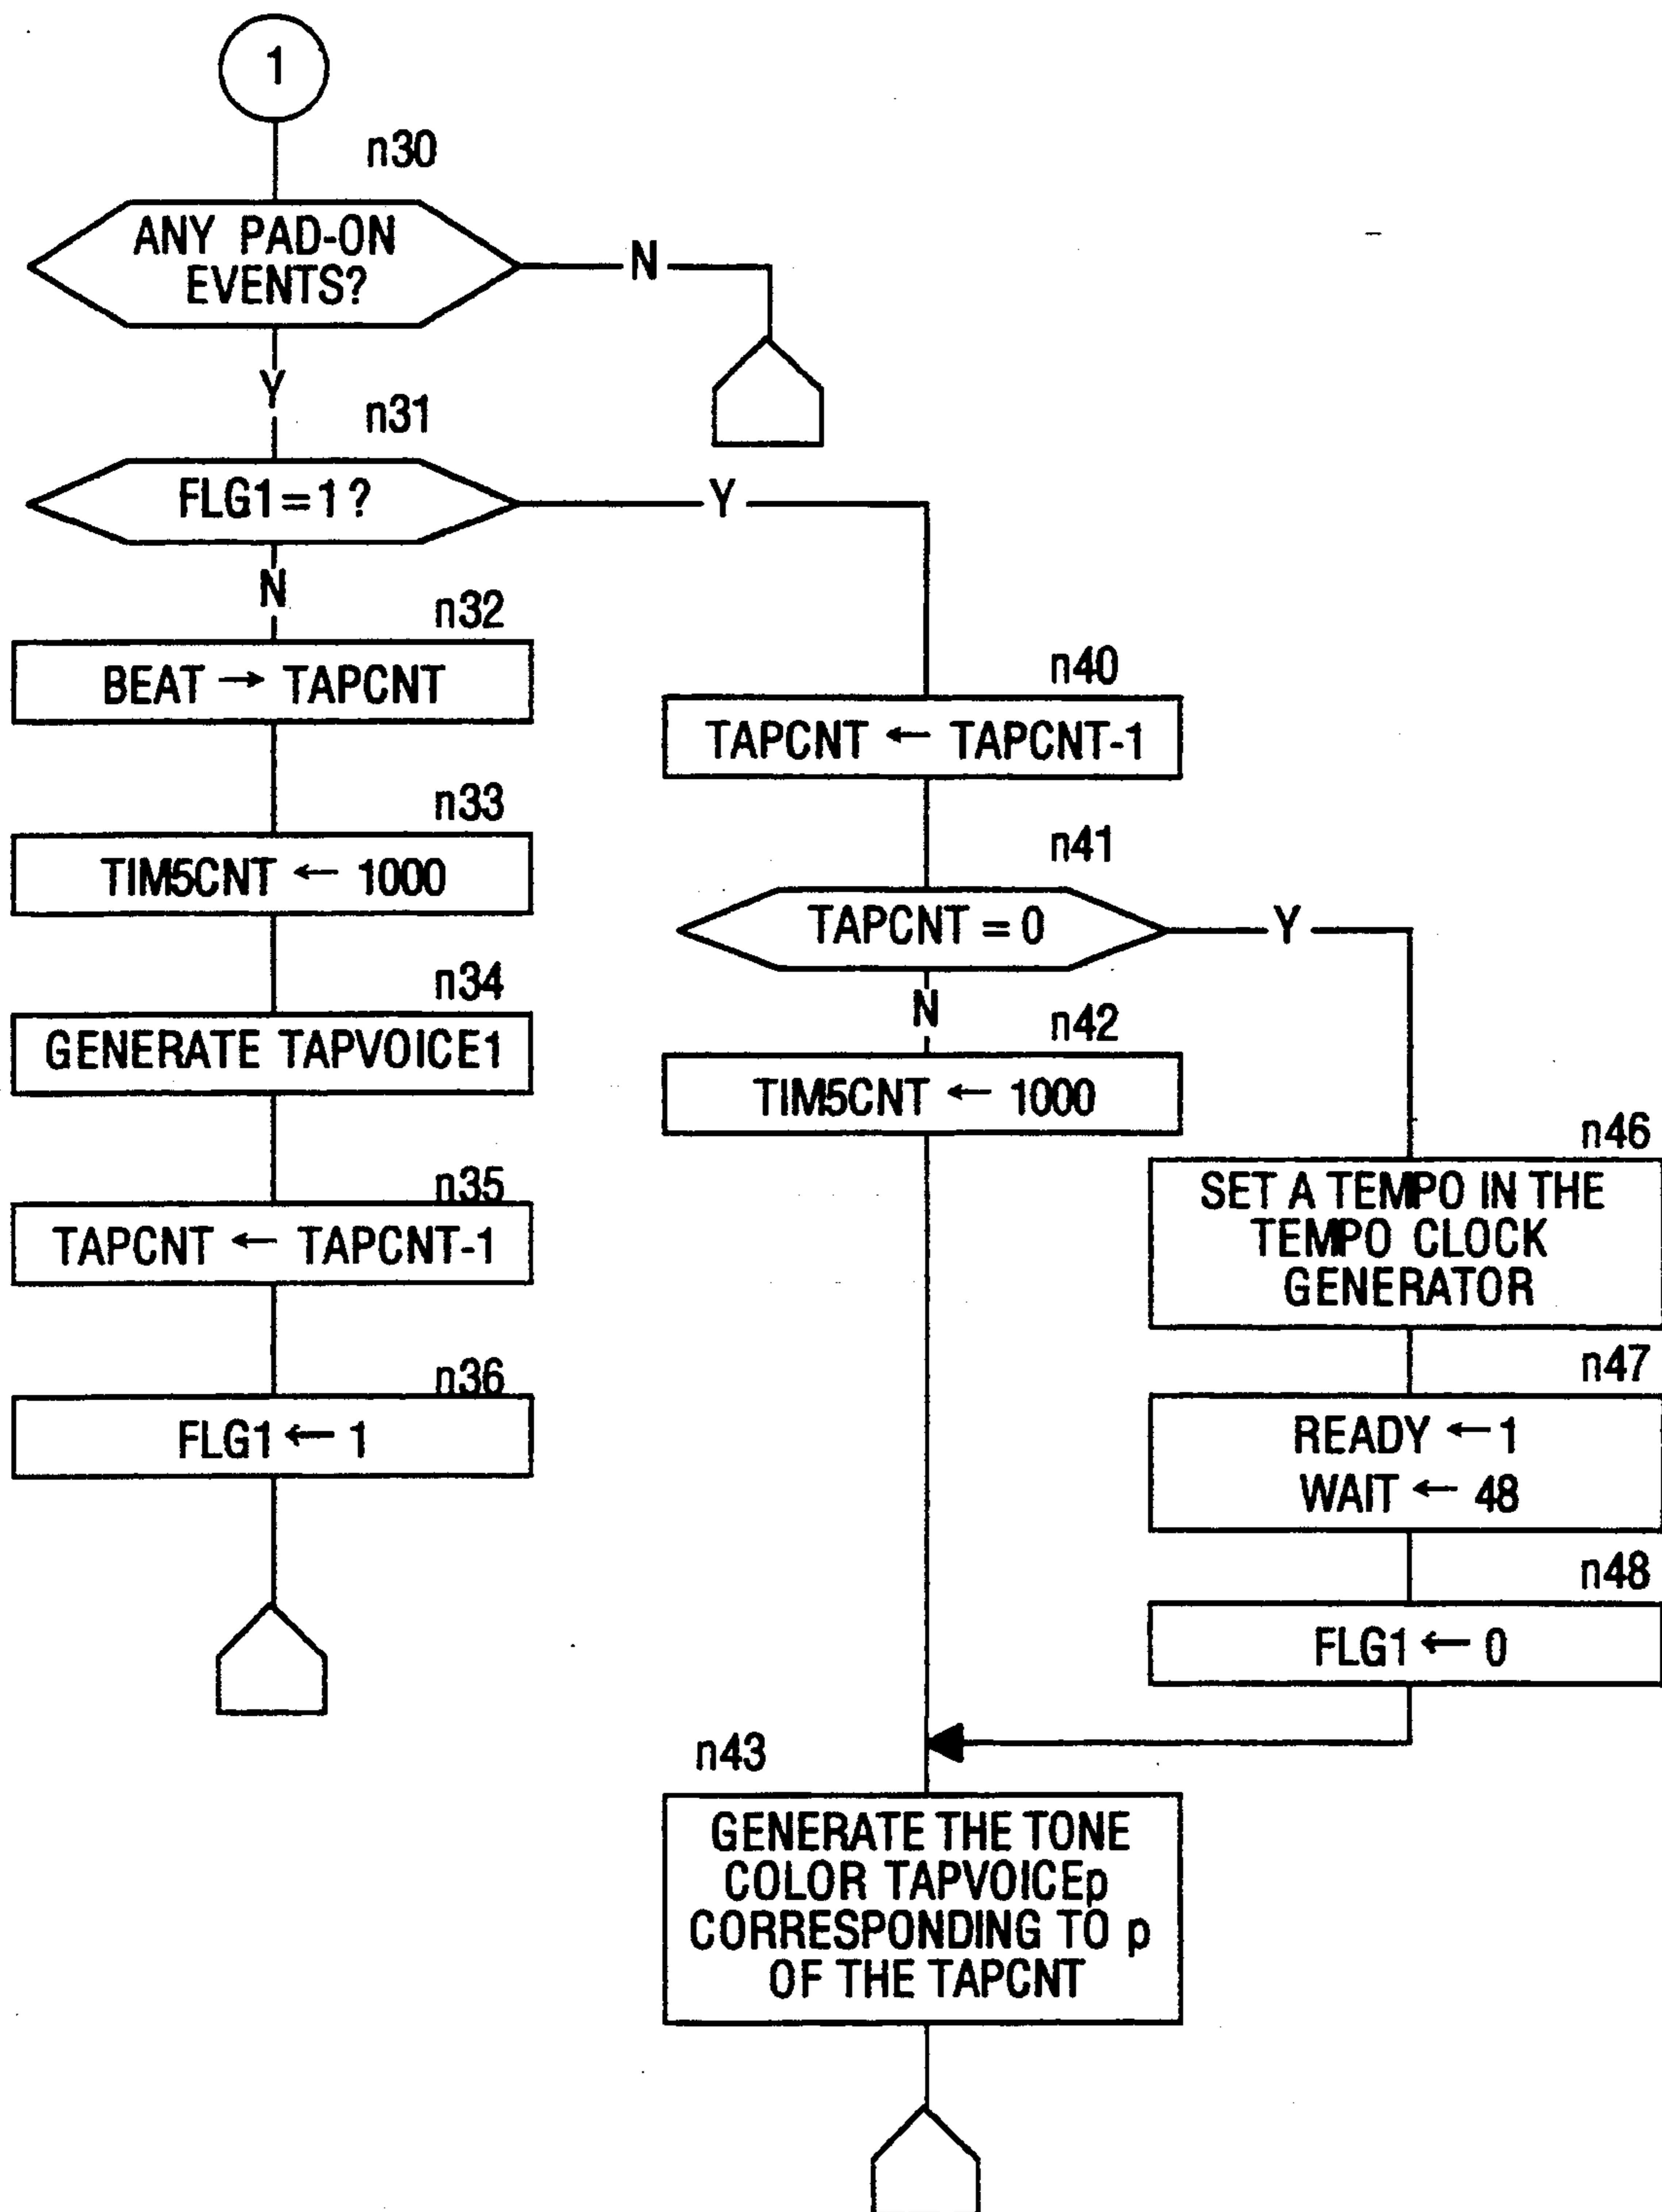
1

n30

ANY PAD-ON EVENTS?

N

Y

n31

FLG1 = 1 ?

Y

N

n32

BEAT → TAPCNT

n33

TIM5CNT ← 1000

n34

GENERATE TAPVOICE1

n35

TAPCNT ← TAPCNT-1

n36

FLG1 ← 1

n40

TAPCNT ← TAPCNT-1

n41

TAPCNT = 0

Y

N

n42

TIM5CNT ← 1000

n46

SET A TEMPO IN THE TEMPO CLOCK GENERATOR

n47

READY ← 1
WAIT ← 48

n48

FLG1 ← 0

n43

GENERATE THE TONE COLOR TAPVOICEp CORRESPONDING TO p OF THE TAPCNT